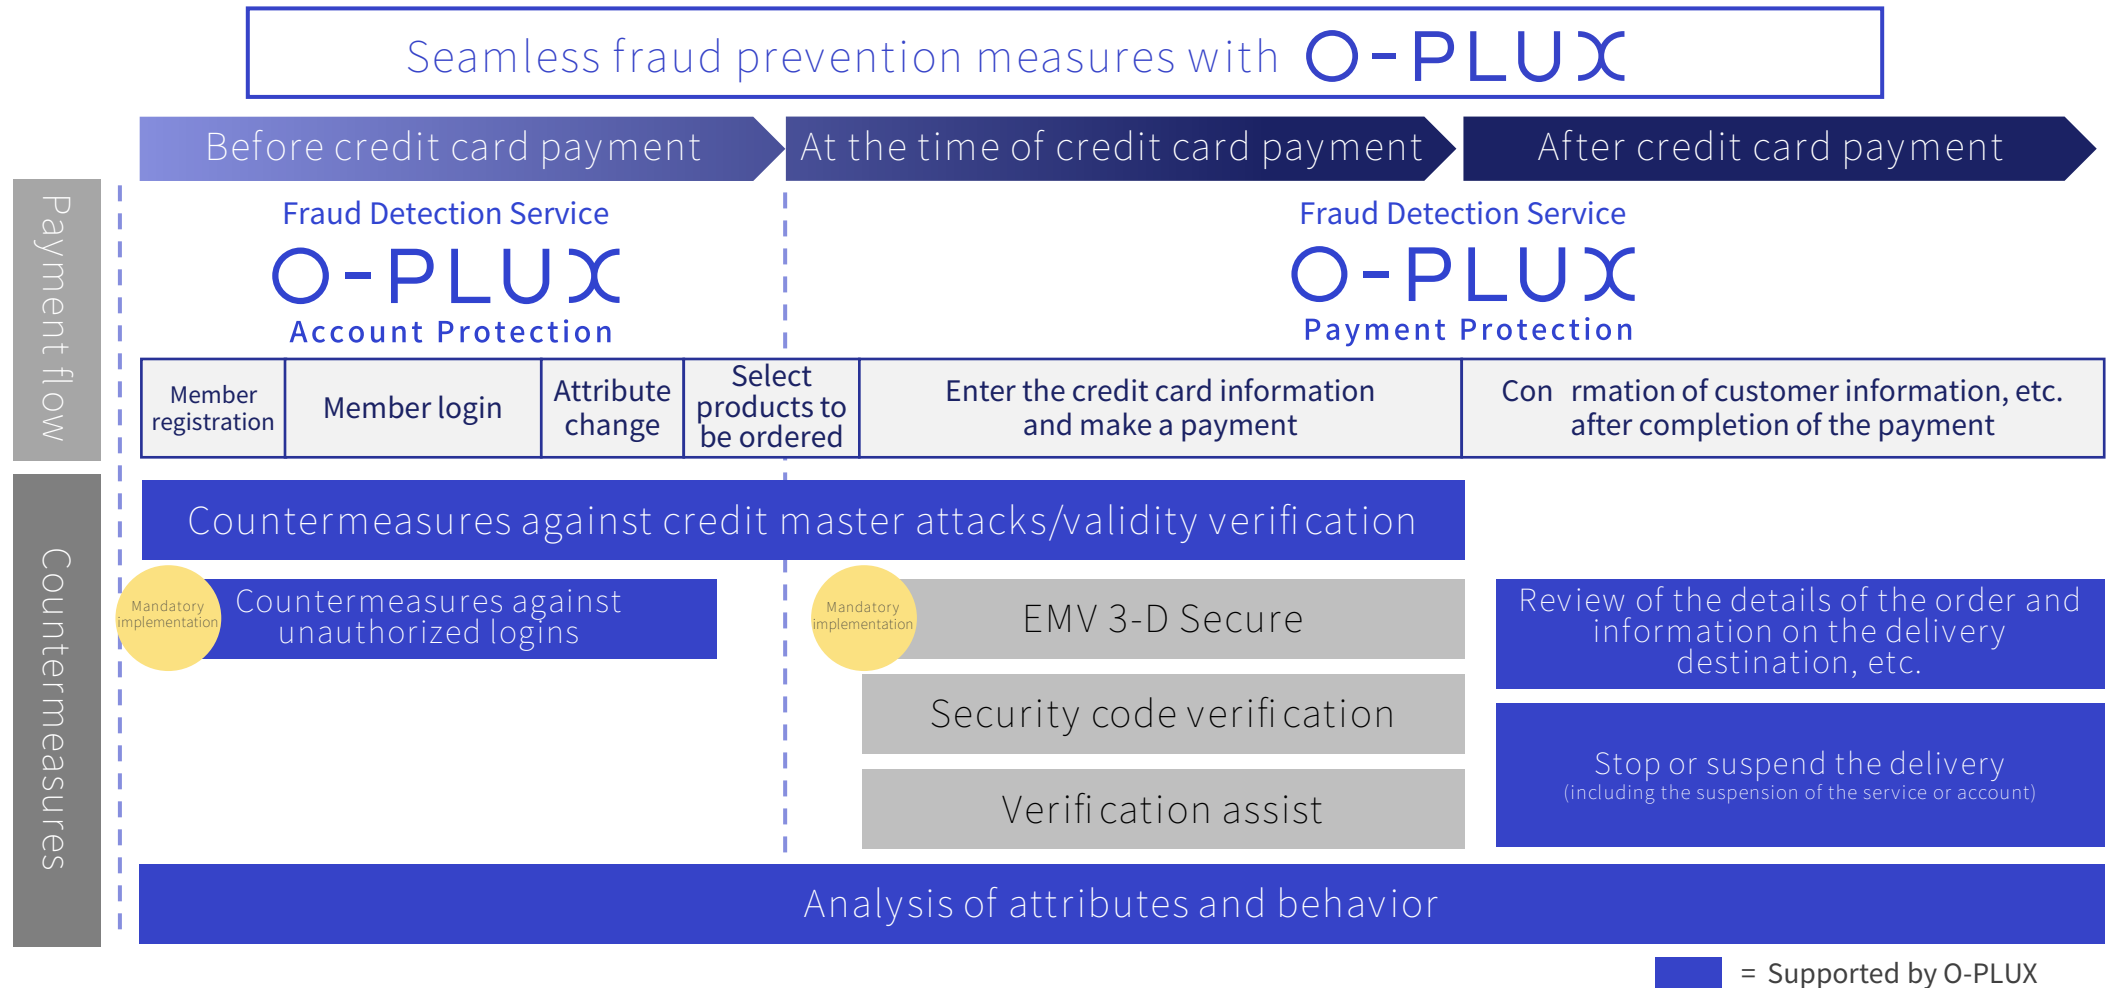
Seamless fraud prevention measures with O-PLUX

Before credit card payment

At the time of credit card payment

After credit card payment

Payment flow

Fraud Detection Service
O-PLUX
Account Protection

Fraud Detection Service
O-PLUX
Payment Protection

| Member registration | Member login | Attribute change | Select products to be ordered | Enter the credit card information and make a payment | Con rmation of customer information, etc. after completion of the payment |
|---|---|---|---|---|---|

Countermeasures

Countermeasures against credit master attacks/validity verification

Mandatory implementation

Countermeasures against unauthorized logins

Mandatory implementation

EMV 3-D Secure

Security code verification

Verification assist

Review of the details of the order and information on the delivery destination, etc.

Stop or suspend the delivery
(including the suspension of the service or account)

Analysis of attributes and behavior

= Supported by O-PLUX